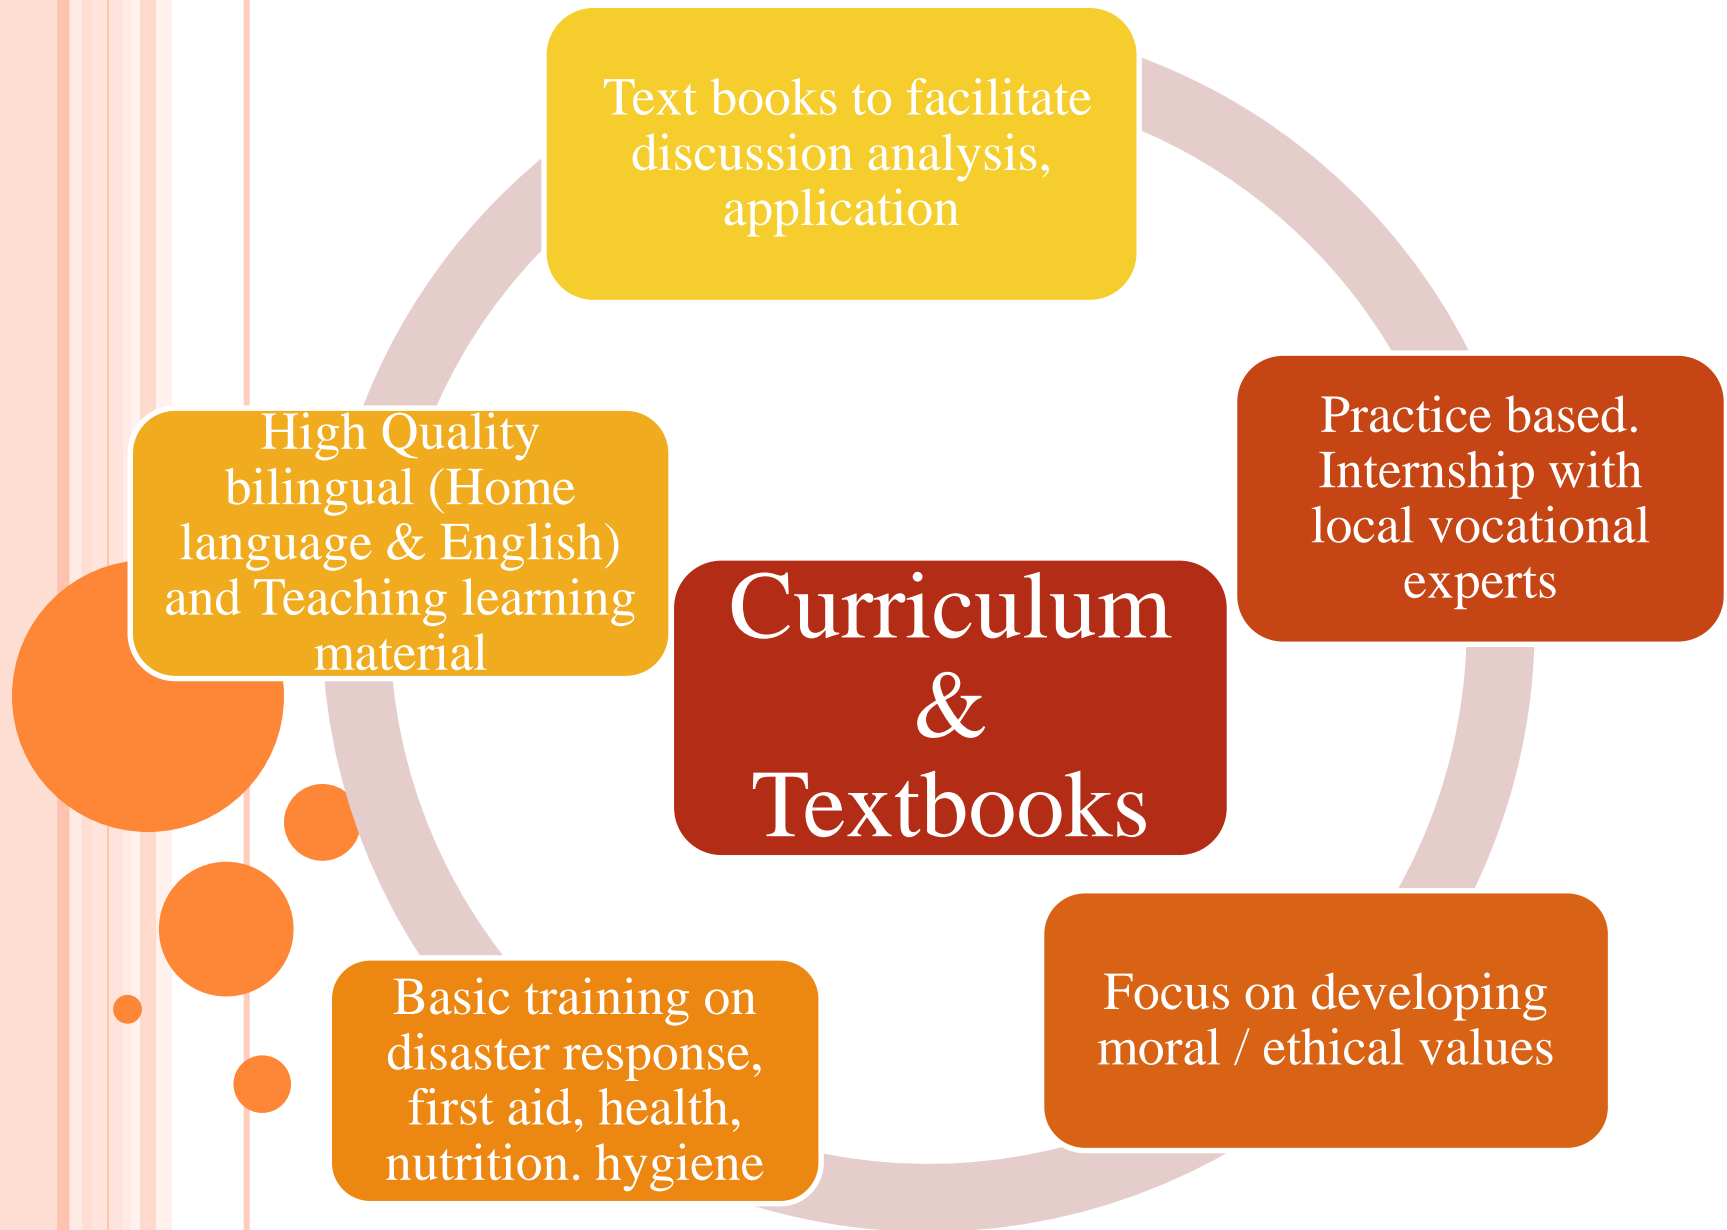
Text books to facilitate discussion analysis, application

Practice based. Internship with local vocational experts

Focus on developing moral / ethical values

Basic training on disaster response, first aid, health, nutrition. hygiene

High Quality bilingual (Home language & English) and Teaching learning material

Curriculum & Textbooks